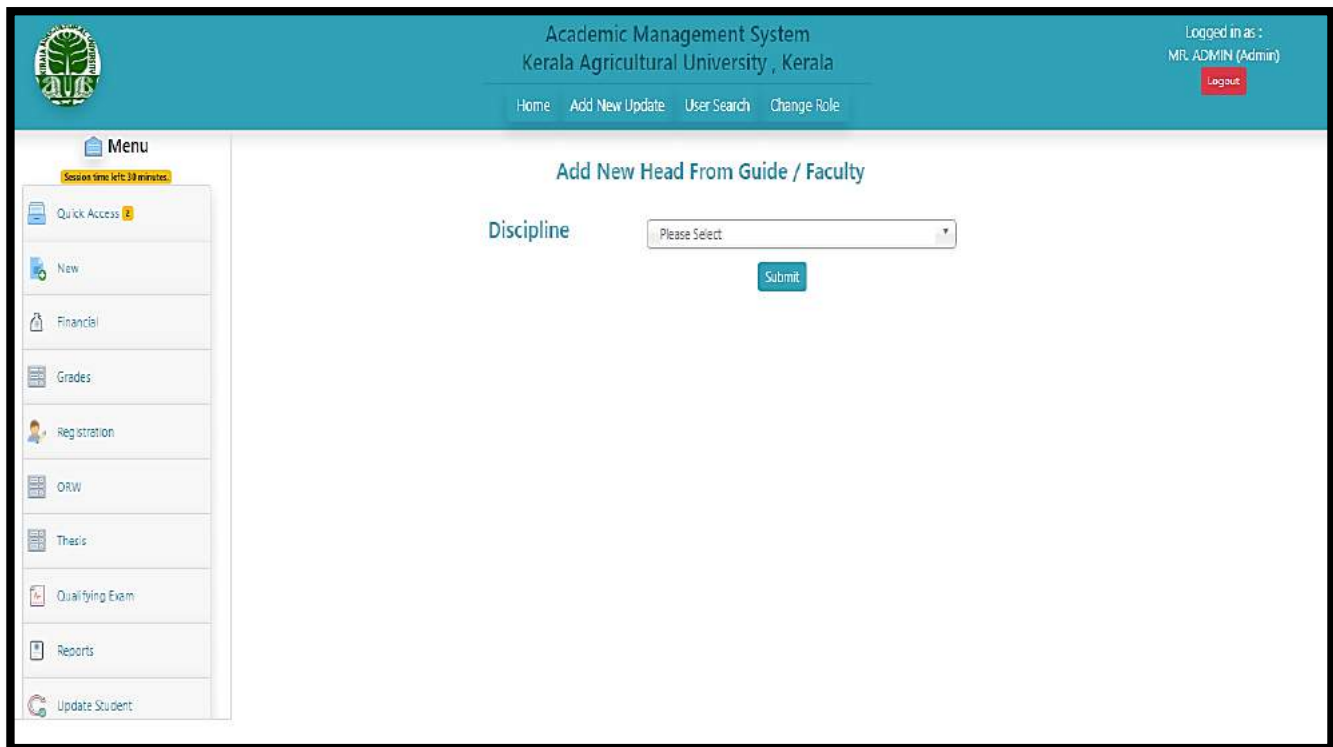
Academic Management System
Kerala Agricultural University , Kerala

Home Add New Update User Search Change Role

Logged in as :
MR. ADMIN (Admin)
Logout

Menu
Session time left: 30 minutes.

Quick Access 2
New
Financial
Grades
Registration
ORW
Thesis
Qualifying Exam
Reports
Update Student

Add New Head From Guide / Faculty

Discipline Please Select

Submit